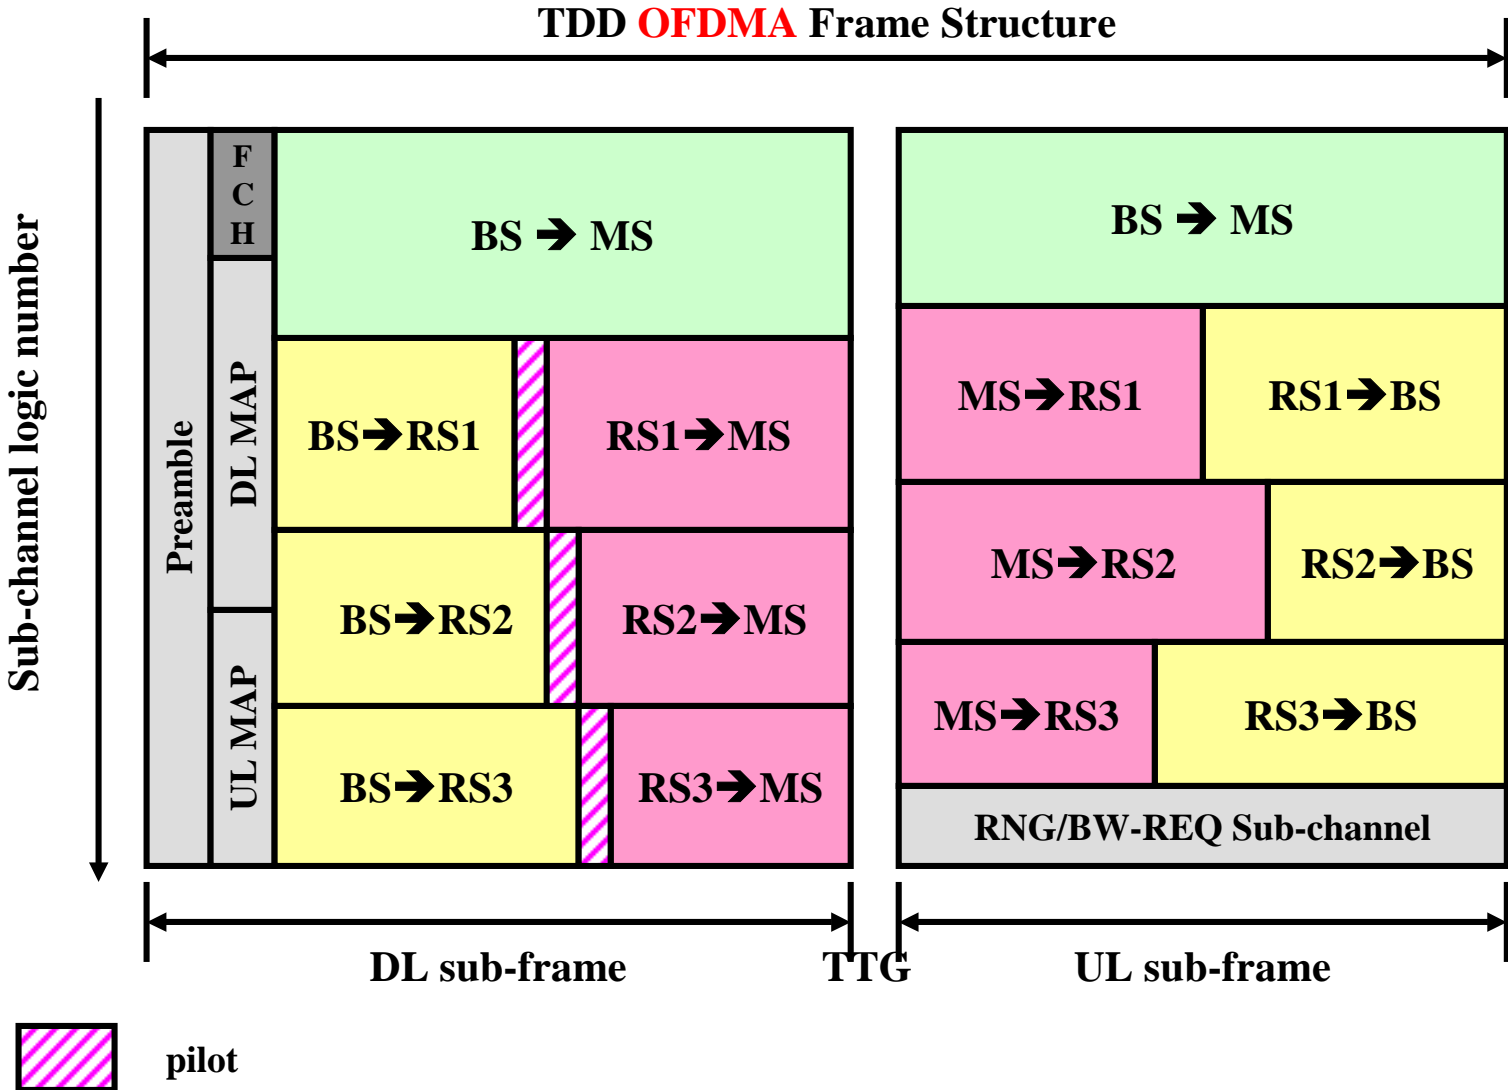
TDD OFDMA Frame Structure

Sub-channel logic number

Preamble

F C H

DL MAP

UL MAP

BS → MS

BS→RS1

RS1→MS

BS→RS2

RS2→MS

BS→RS3

RS3→MS

BS → MS

MS→RS1

RS1→BS

MS→RS2

RS2→BS

MS→RS3

RS3→BS

RNG/BW-REQ Sub-channel

DL sub-frame

TTG

UL sub-frame

pilot